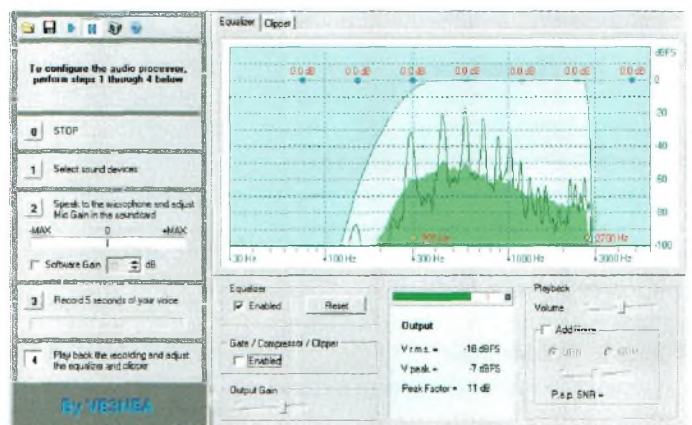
To configure the audio processor, perform steps 1 through 4 below

0 STOP

1 Select sound devices

2 Speak to the microphone and adjust Mic Gain in the soundcard

-MAX 0 +MAX

Software Gain dB

3 Record 5 seconds of your voice

4 Play back the recording and adjust the equalizer and clipper

By VE3NEA

Equalizer Clipper

dBFS

0.0 dB 0.0 dB 0.0 dB 0.0 dB 0.0 dB 0.0 dB 0.0 dB

0

-20

-40

-60

-80

-100

300 Hz

2700 Hz

30 Hz 100 Hz 300 Hz 1000 Hz 3000 Hz

Equalizer

Enabled Reset

Gate / Compressor / Clipper

Enabled

Output Gain

Output

V r.m.s. = -18 dBFS

V peak = -7 dBFS

Peak Factor = 11 dB

Playback

Volume

Add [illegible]

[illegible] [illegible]

P.e.p. SNR =